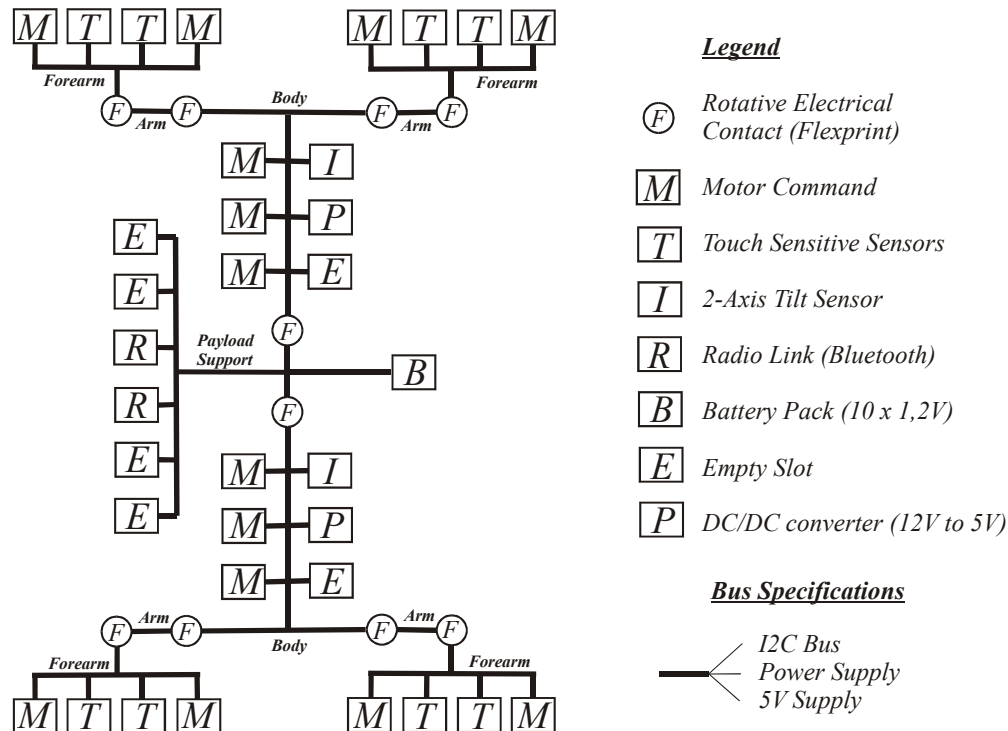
M T T M
Forearm
F Arm F
Body
F Arm F
M T T M
Forearm

M I
M P
M E

E
E
R
R
E
E

F
Payload Support
B
F

M I
M P
M E

F Arm F
Body
F Arm F
Forearm
M T T M
Forearm
M T T M

Legend

F Rotative Electrical Contact (Flexprint)
M Motor Command
T Touch Sensitive Sensors
I 2-Axis Tilt Sensor
R Radio Link (Bluetooth)
B Battery Pack (10 x 1,2V)
E Empty Slot
P DC/DC converter (12V to 5V)

Bus Specifications

I2C Bus
Power Supply
5V Supply